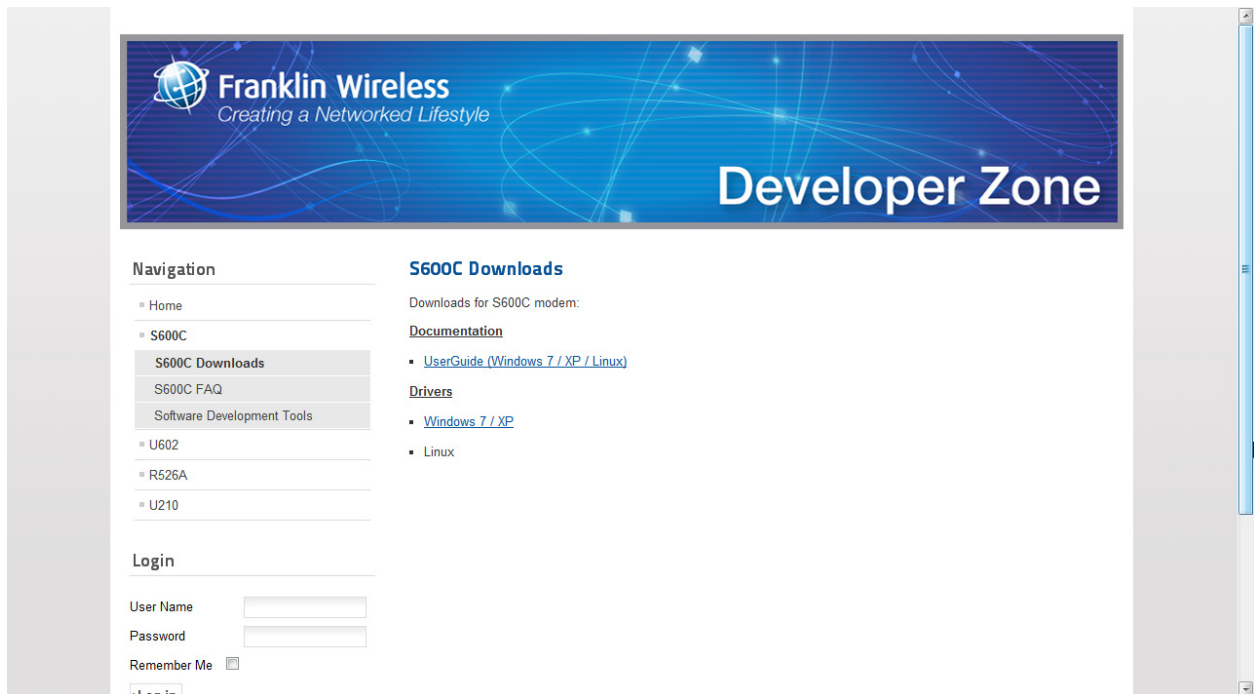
Franklin Wireless
Creating a Networked Lifestyle

Developer Zone

Navigation

Home
S600C
S600C Downloads
S600C FAQ
Software Development Tools
U602
R526A
U210

Login

User Name
Password
Remember Me

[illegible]

S600C Downloads

Downloads for S600C modem:

Documentation

- UserGuide (Windows 7 / XP / Linux)

Drivers

- Windows 7 / XP
- Linux